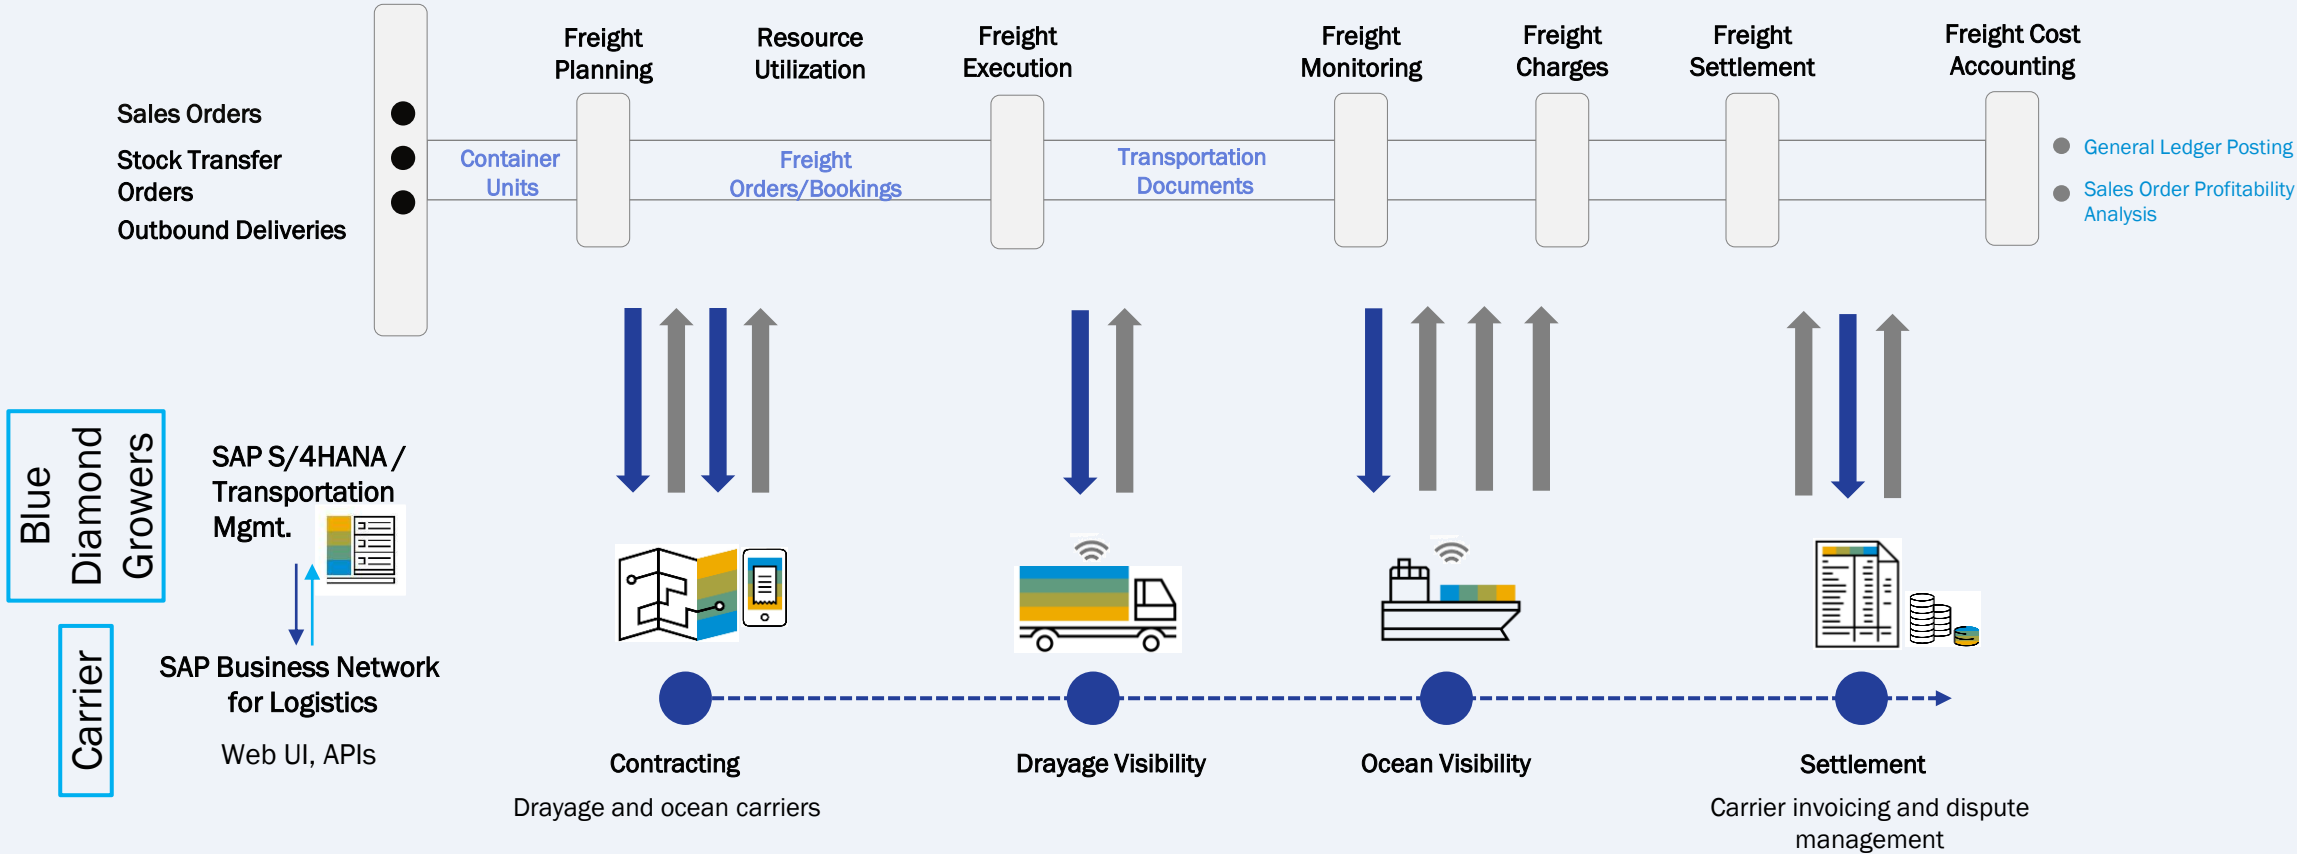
Freight Planning

Resource Utilization

Freight Execution

Freight Monitoring

Freight Charges

Freight Settlement

Freight Cost Accounting

Sales Orders

Stock Transfer Orders

Outbound Deliveries

Container Units

Freight Orders/Bookings

Transportation Documents

General Ledger Posting

Sales Order Profitability Analysis

Blue Diamond Growers

SAP S/4HANA / Transportation Mgmt.

Carrier

SAP Business Network for Logistics

Web UI, APIs

Contracting

Drayage and ocean carriers

Drayage Visibility

Ocean Visibility

Settlement

Carrier invoicing and dispute management